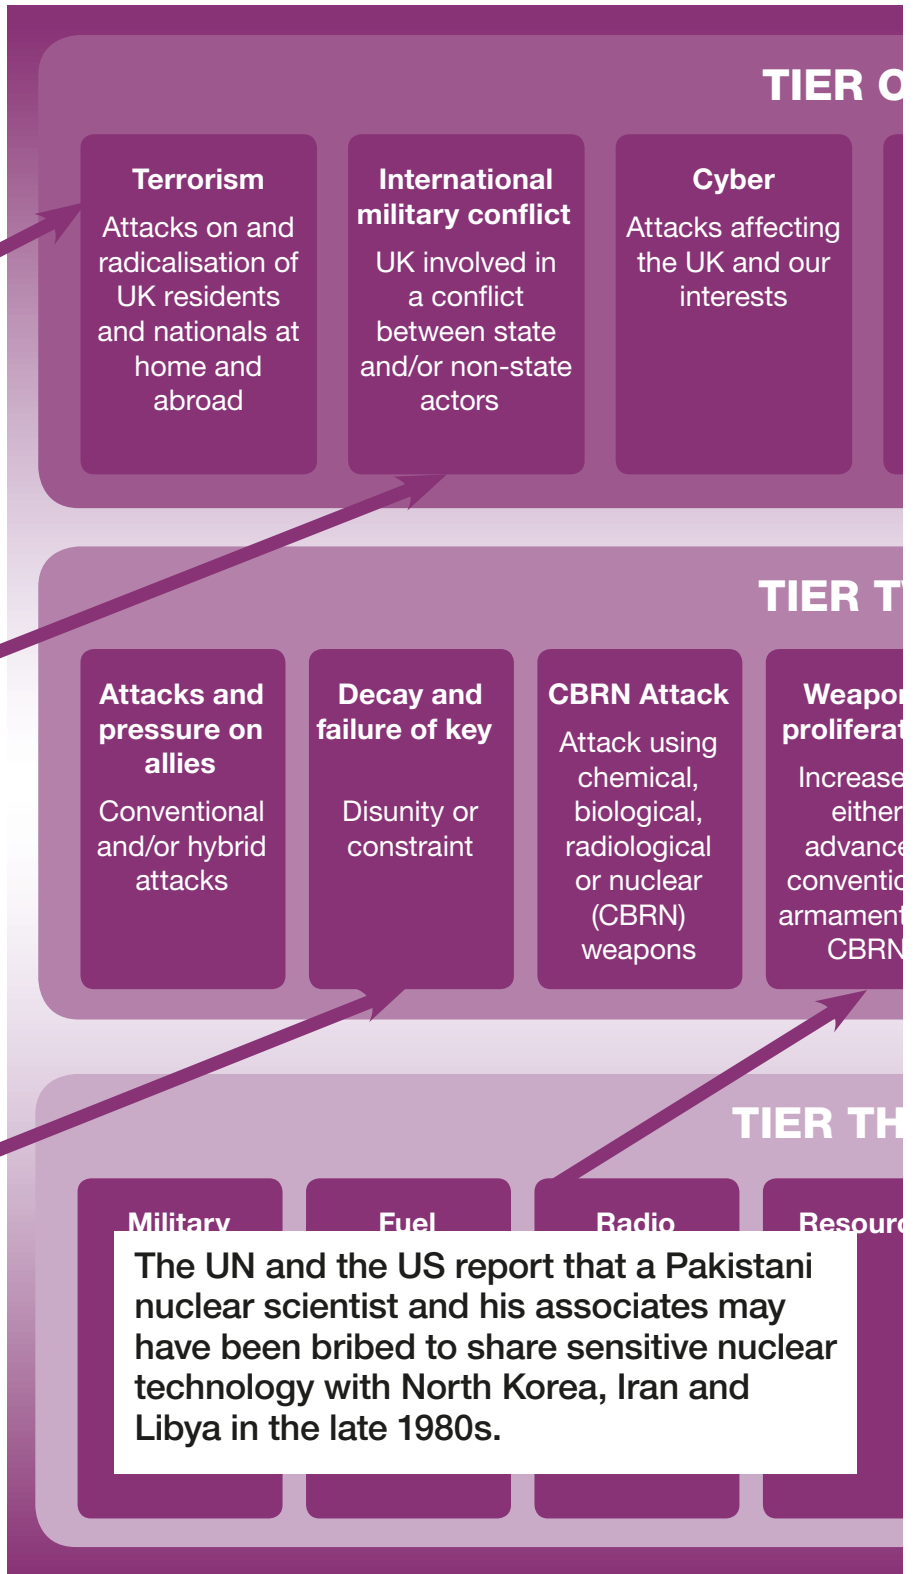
TIER O

Terrorism
Attacks on and radicalisation of UK residents and nationals at home and abroad

International military conflict
UK involved in a conflict between state and/or non-state actors

Cyber
Attacks affecting the UK and our interests

TIER T

Attacks and pressure on allies
Conventional and/or hybrid attacks

Decay and failure of key
Disunity or constraint

CBRN Attack
Attack using chemical, biological, radiological or nuclear (CBRN) weapons

Weapon proliferat
Increase either advance conventio armament CBRN

TIER TH

Military

Fuel

Radio

Resour

The UN and the US report that a Pakistani nuclear scientist and his associates may have been bribed to share sensitive nuclear technology with North Korea, Iran and Libya in the late 1980s.